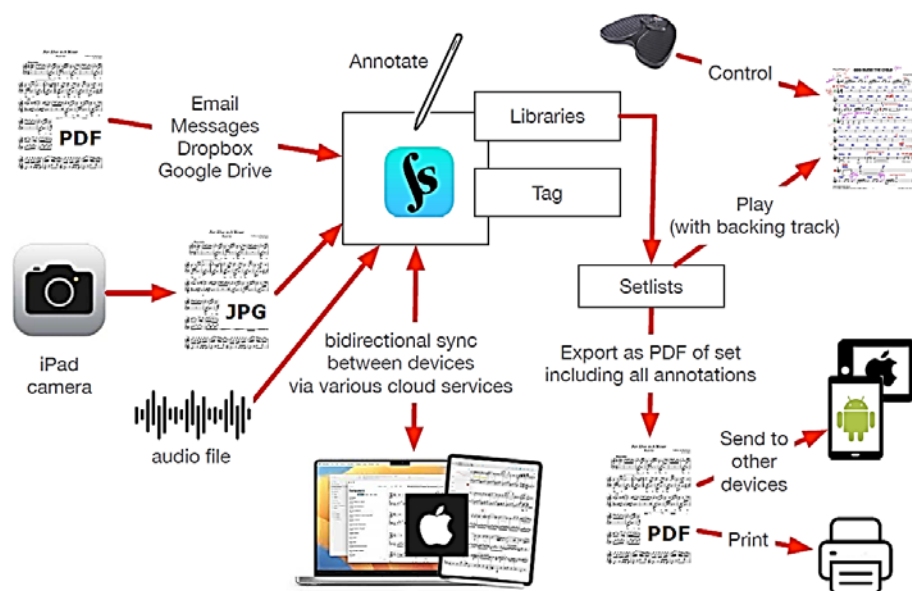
Annotate

PDF

Email
Messages
Dropbox
Google Drive

Libraries

Tag

Control

Play
(with backing track)

JPG

iPad
camera

Setlists

bidirectional sync
between devices
via various cloud services

Export as PDF of set
including all annotations

audio file

Send to
other
devices

PDF

Print